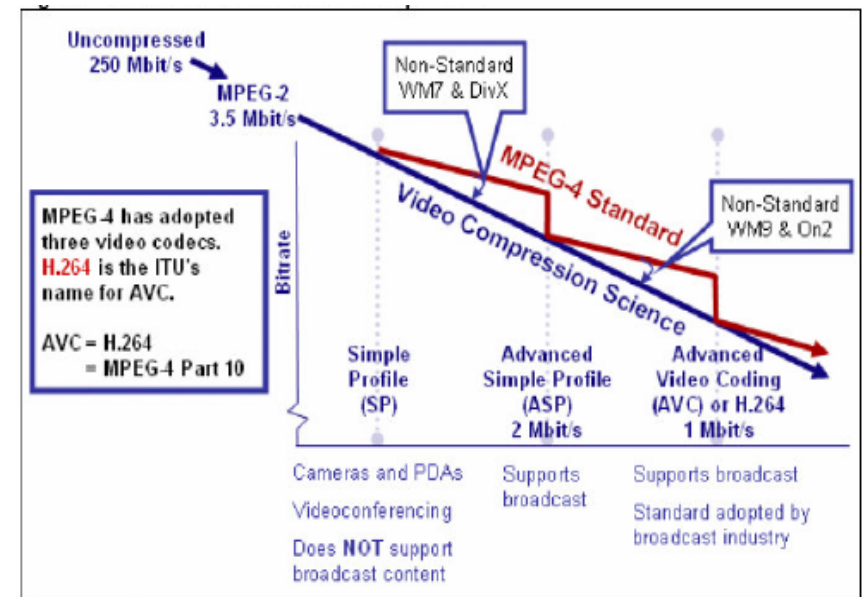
Uncompressed
250 Mbit/s

MPEG-2
3.5 Mbit/s

Non-Standard
WM7 & DivX

MPEG-4 Standard

Non-Standard
WM9 & On2

Video Compression Science

MPEG-4 has adopted three video codecs. H.264 is the ITU's name for AVC.

AVC = H.264
= MPEG-4 Part 10

Bitrate

Simple Profile (SP)

Advanced Simple Profile (ASP)
2 Mbit/s

Advanced Video Coding (AVC) or H.264
1 Mbit/s

Cameras and PDAs

Videoconferencing

Does NOT support broadcast content

Supports broadcast

Supports broadcast

Standard adopted by broadcast industry